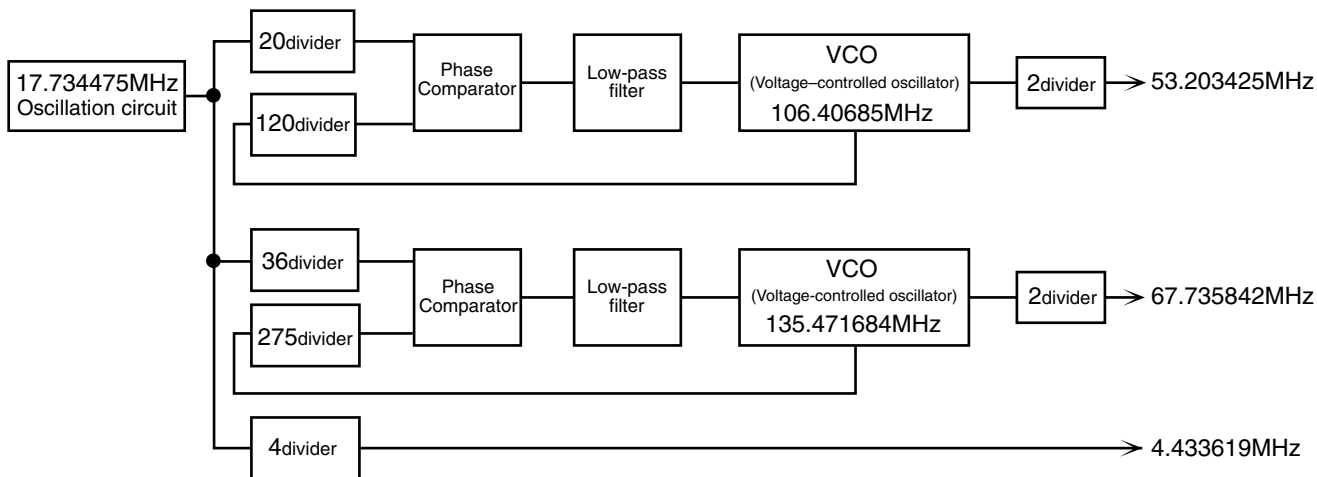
17.734475MHz Oscillation circuit

20divider

120divider

Phase Comparator

Low-pass filter

VCO (Voltage–controlled oscillator) 106.40685MHz

2divider

53.203425MHz

36divider

275divider

Phase Comparator

Low-pass filter

VCO (Voltage-controlled oscillator) 135.471684MHz

2divider

67.735842MHz

4divider

4.433619MHz